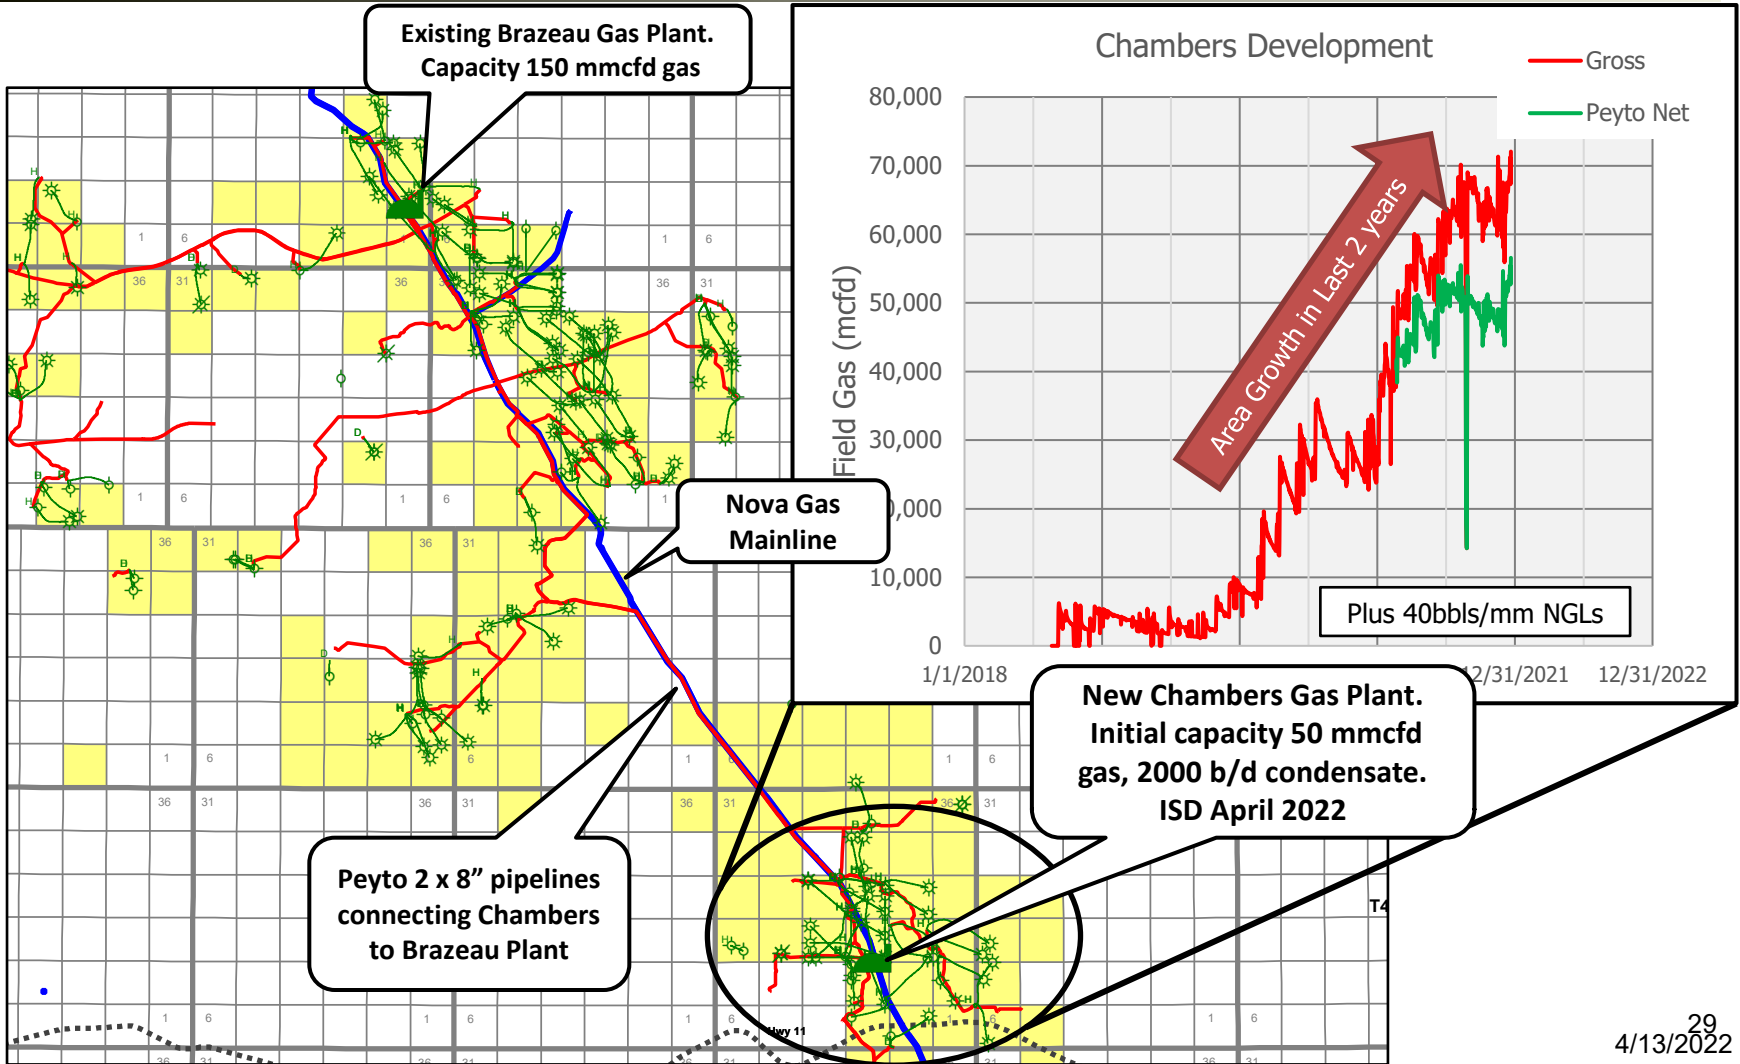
Existing Brazeau Gas Plant. Capacity 150 mmcfd gas

Chambers Development

Gross

Peyto Net

80,000
70,000
60,000
50,000
40,000
30,000
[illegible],000
10,000
0

Field Gas (mcfd)

Area Growth in Last 2 years

Plus 40bbls/mm NGLs

1/1/2018

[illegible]2/31/2021

12/31/2022

Nova Gas Mainline

Peyto 2 x 8" pipelines connecting Chambers to Brazeau Plant

New Chambers Gas Plant. Initial capacity 50 mmcfd gas, 2000 b/d condensate. ISD April 2022

Hwy 11

T4

29
4/13/2022